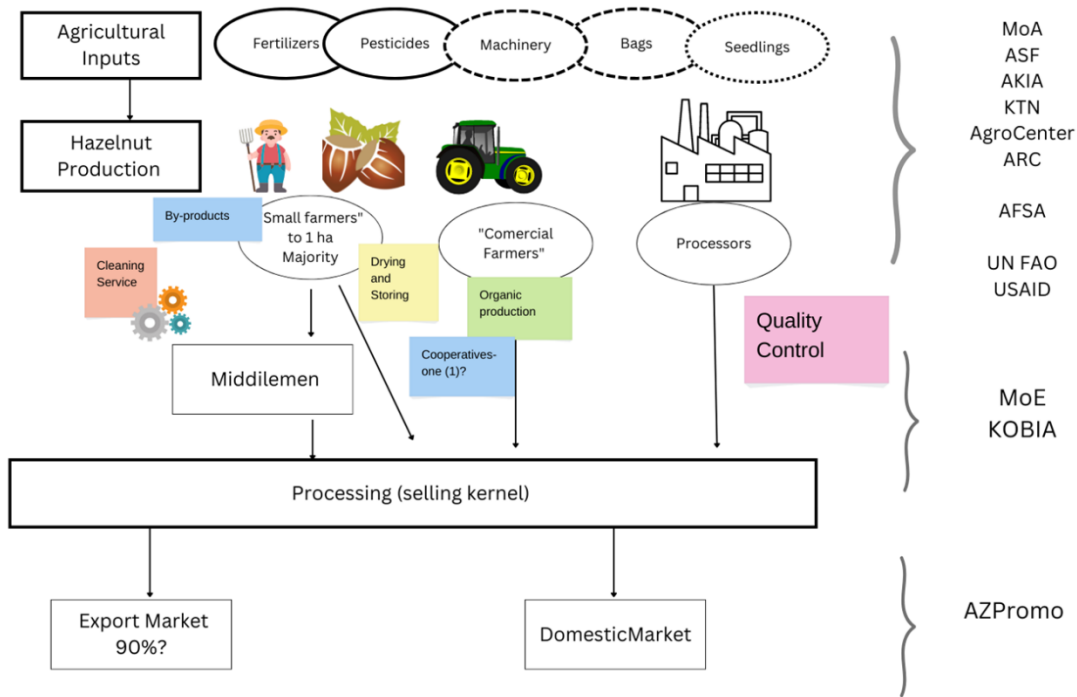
Agricultural Inputs

Fertilizers

Pesticides

Machinery

Bags

Seedlings

MoA
ASF
AKIA
KTN
AgroCenter
ARC

Hazelnut Production

By-products

Small farmers" to 1 ha Majority

"Comercial Farmers"

Processors

AFSA

Cleaning Service

Drying and Storing

Organic production

UN FAO
USAID

Quality Control

Cooperatives- one (1)?

Middilemen

MoE
KOBIA

Processing (selling kernel)

Export Market 90%?

DomesticMarket

AZPromo